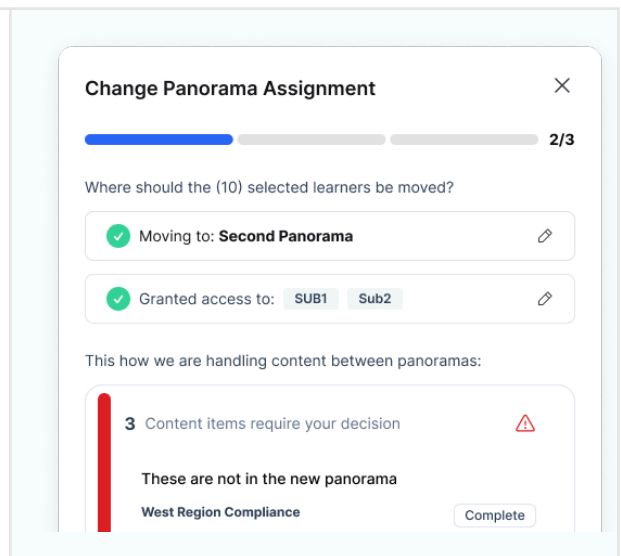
Change Panorama Assignment

2/3

Where should the (10) selected learners be moved?

Moving to: **Second Panorama**

Granted access to: SUB1 Sub2

This how we are handling content between panoramas:

3 Content items require your decision

These are not in the new panorama

West Region Compliance

Complete